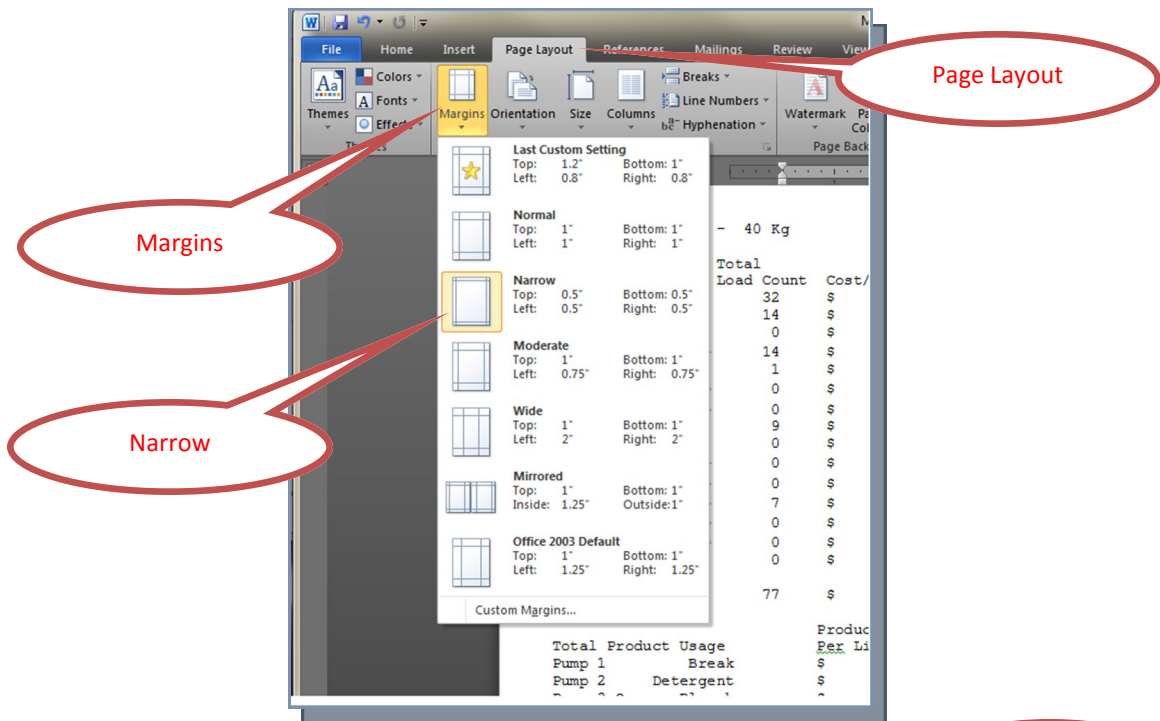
M

File Home Insert Page Layout References Mailings Review View

Themes Colors Fonts Effects Themes

Margins Orientation Size Columns Breaks Line Numbers Hyphenation

Watermark Page Color Page Background

Page Layout

Last Custom Setting
Top: 1.2" Bottom: 1"
Left: 0.8" Right: 0.8"

Normal
Top: 1" Bottom: 1"
Left: 1" Right: 1"

Narrow
Top: 0.5" Bottom: 0.5"
Left: 0.5" Right: 0.5"

Moderate
Top: 1" Bottom: 1"
Left: 0.75" Right: 0.75"

Wide
Top: 1" Bottom: 1"
Left: 2" Right: 2"

Mirrored
Top: 1" Bottom: 1"
Inside: 1.25" Outside:1"

Office 2003 Default
Top: 1" Bottom: 1"
Left: 1.25" Right: 1.25"

Custom Margins...

Margins

Narrow

- 40 Kg

Total
Load Count Cost/
32 $
14 $
0 $
14 $
1 $
0 $
0 $
9 $
0 $
0 $
0 $
7 $
0 $
0 $
0 $

77 $

Total Product Usage Product Per Li
Pump 1 Break $
Pump 2 Detergent $